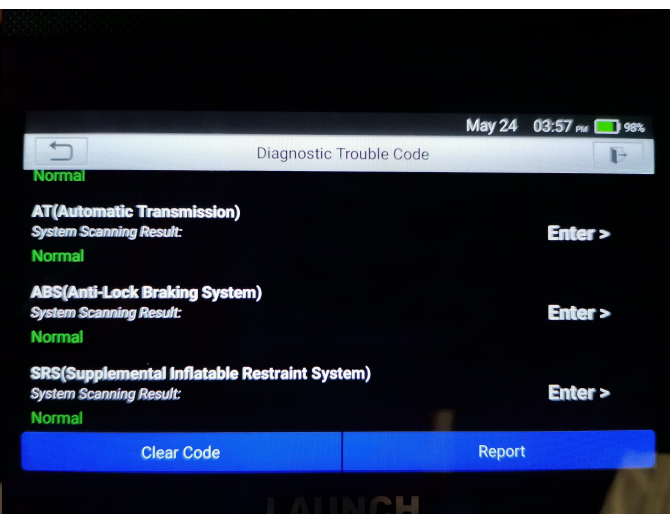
May 24 03:57 PM 98%

Diagnostic Trouble Code

Normal

AT(Automatic Transmission)
System Scanning Result:
Normal
Enter >

ABS(Anti-Lock Braking System)
System Scanning Result:
Normal
Enter >

SRS(Supplemental Inflatable Restraint System)
System Scanning Result:
Normal
Enter >

Clear Code
Report

LAUNCH